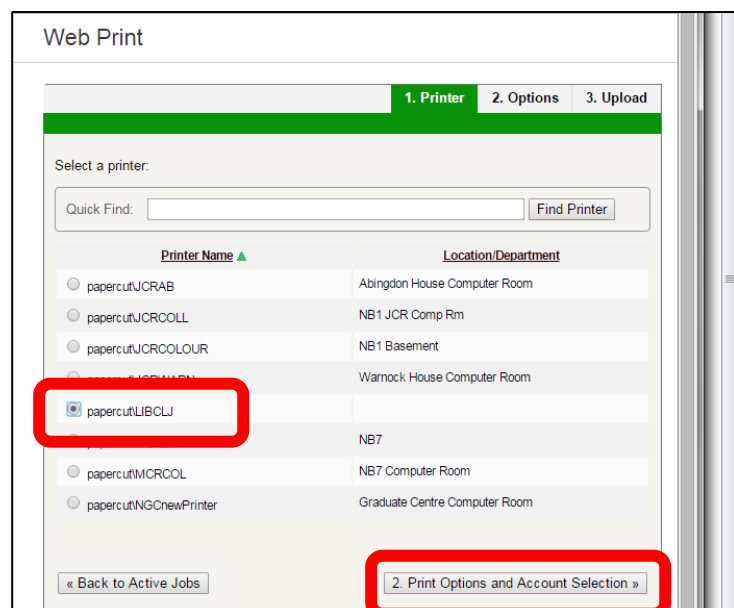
Web Print

1. Printer 2. Options 3. Upload

Select a printer:

Quick Find: Find Printer

| Printer Name ▲ | Location/Department |
|---|---|
| papercut\JCRAB | Abingdon House Computer Room |
| papercut\JCRCOLL | NB1 JCR Comp Rm |
| papercut\JCRCOLOUR | NB1 Basement |
| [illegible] | Warnock House Computer Room |
| papercut\LIBCLJ | |
| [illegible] | NB7 |
| papercut\MCRCOL | NB7 Computer Room |
| papercut\NGCnewPrinter | Graduate Centre Computer Room |

« Back to Active Jobs

2. Print Options and Account Selection »